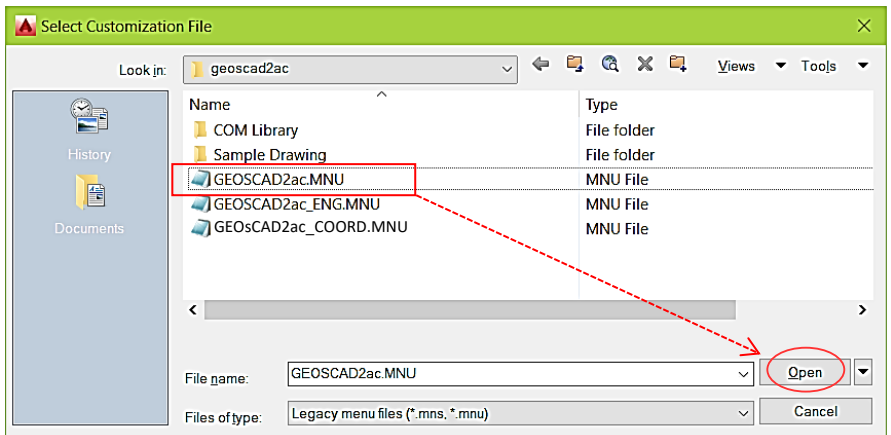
Select Customization File

Look in: geoscad2ac

Views Tools

History

Documents

| Name | Type |
|---|---|
| COM Library | File folder |
| Sample Drawing | File folder |
| GEOSCAD2ac.MNU | MNU File |
| GEOSCAD2ac_ENG.MNU | MNU File |
| GEOsCAD2ac_COORD.MNU | MNU File |

File name: GEOSCAD2ac.MNU

Open

Files of type: Legacy menu files (*.mns, *.mnu)

Cancel